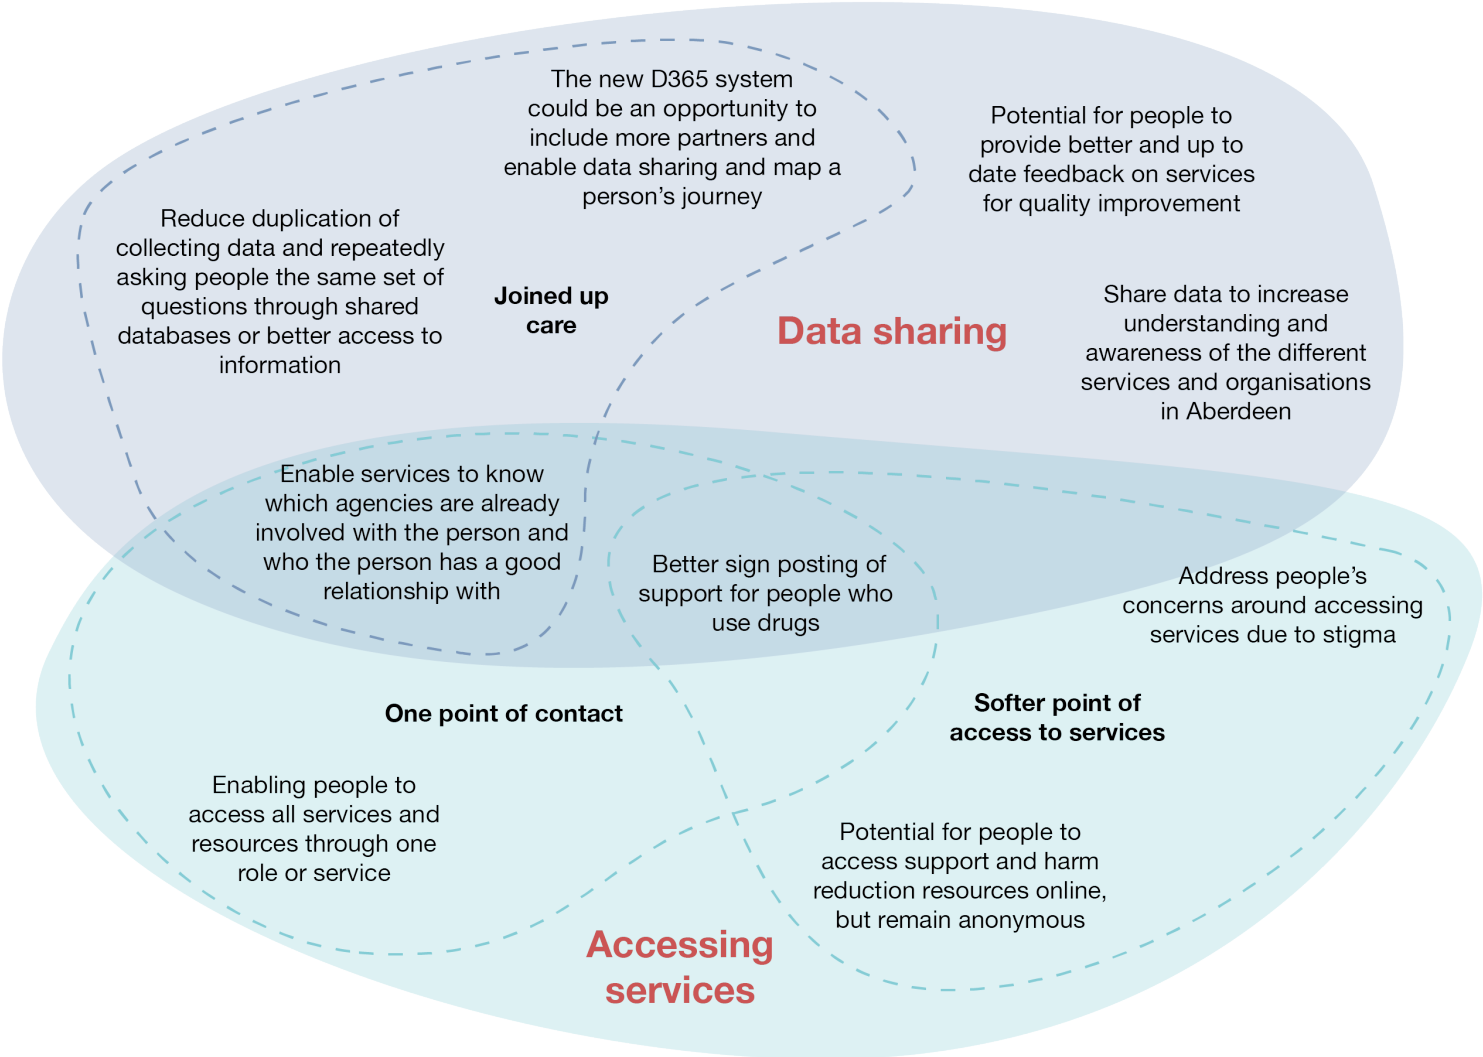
The new D365 system could be an opportunity to include more partners and enable data sharing and map a person's journey

Potential for people to provide better and up to date feedback on services for quality improvement

Reduce duplication of collecting data and repeatedly asking people the same set of questions through shared databases or better access to information

Joined up care

Data sharing

Share data to increase understanding and awareness of the different services and organisations in Aberdeen

Enable services to know which agencies are already involved with the person and who the person has a good relationship with

Better sign posting of support for people who use drugs

Address people's concerns around accessing services due to stigma

One point of contact

Softer point of access to services

Enabling people to access all services and resources through one role or service

Potential for people to access support and harm reduction resources online, but remain anonymous

Accessing services